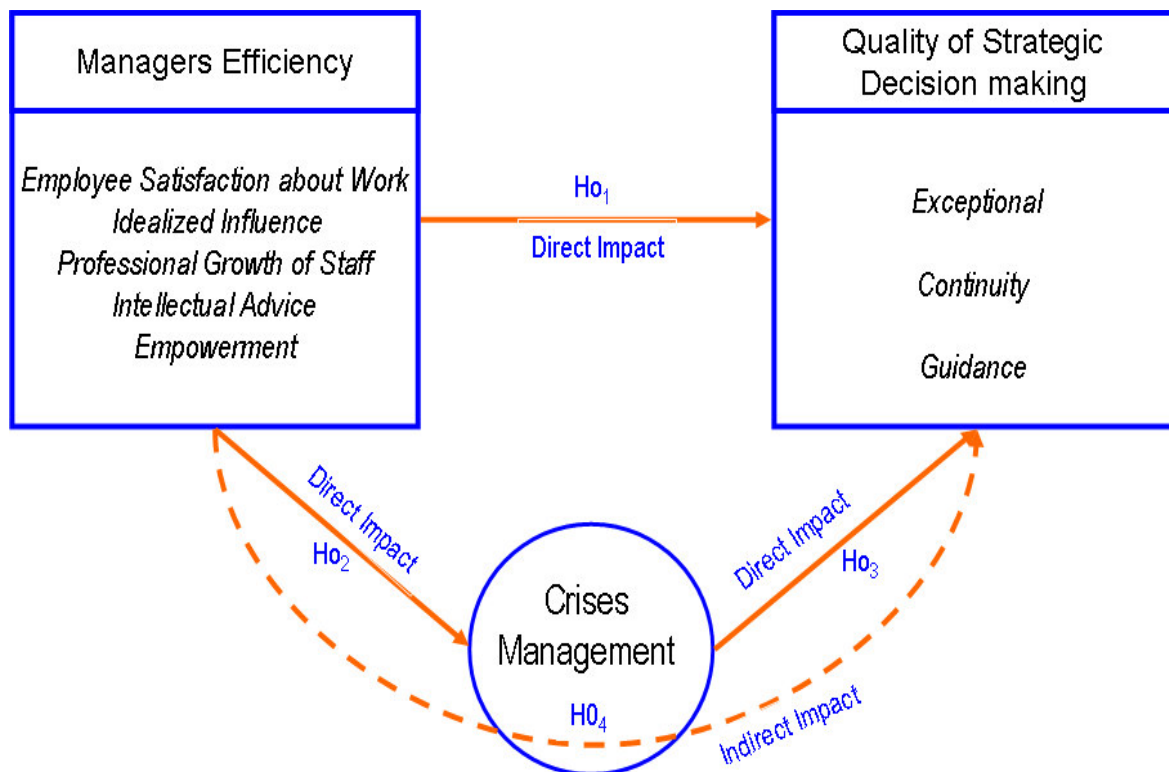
Managers Efficiency

Employee Satisfaction about Work
Idealized Influence
Professional Growth of Staff
Intellectual Advice
Empowerment

$Ho_1$

Direct Impact

Quality of Strategic Decision making

Exceptional

Continuity

Guidance

Direct Impact

$Ho_2$

Crises Management

$H0_4$

Direct Impact

$Ho_3$

Indirect Impact